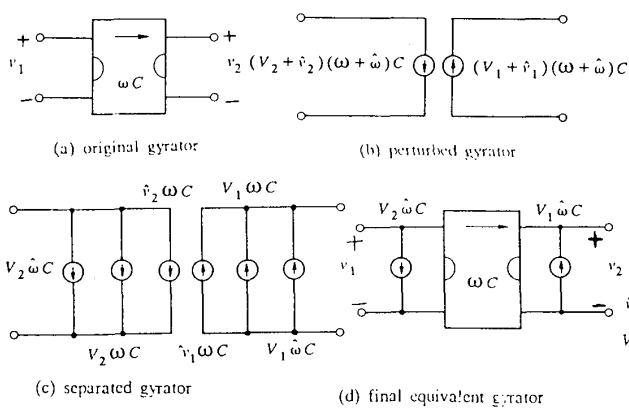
$+$
$v_1$
$-$
$\omega C$
$+$
$-$

(a) original gyrator

$v_2$ $(V_2 + \hat{v}_2)(\omega + \hat{\omega})C$
$(V_1 + \hat{v}_1)(\omega + \hat{\omega})C$

(b) perturbed gyrator

$\hat{v}_2 \omega C$
$V_1 \omega C$
$V_2 \hat{\omega} C$
$V_2 \omega C$
$\hat{v}_1 \omega C$
$V_1 \hat{\omega} C$

(c) separated gyrator

$V_2 \hat{\omega} C$
$V_1 \hat{\omega} C$
$+$
$v_1$
$-$
$\omega C$
$+$
$v_2$
$-$

(d) final equivalent gyrator